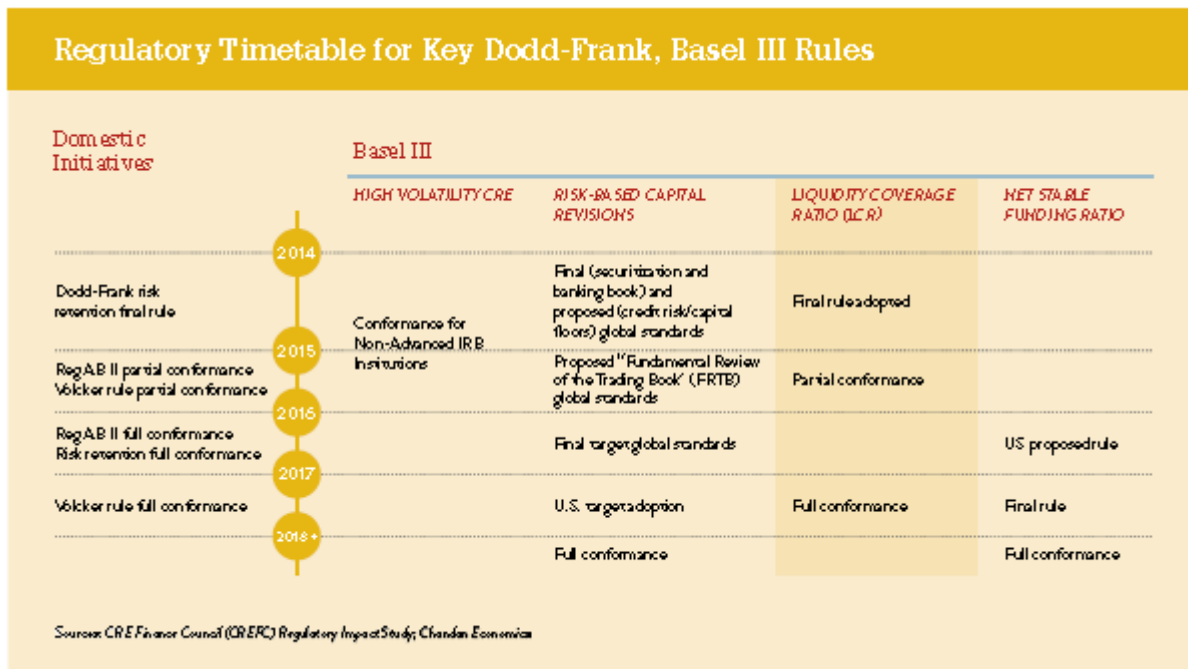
Regulatory Timetable for Key Dodd-Frank, Basel III Rules

Domestic Initiatives

Basel III

| Domestic Initiatives | Year | HIGH VOLATILITY CRE | RISK-BASED CAPITAL REVISIONS | LIQUIDITY COVERAGE RATIO (LCR) | NET STABLE FUNDING RATIO |
|---|---|---|---|---|---|
| | 2014 | | | | |
| Dodd-Frank risk retention final rule | | Conformance for Non-Advanced IRB Institutions | Final (securitization and banking book) and proposed (credit risk/capital floors) global standards | Final rules adopted | |
| Reg AB II partial conformance Volcker rule partial conformance | 2015 | | Proposed "Fundamental Review of the Trading Book" (FRTB) global standards | Partial conformance | |
| Reg AB II full conformance Risk retention full conformance | 2016 | | Final target global standards | | US proposed rule |
| Volcker rule full conformance | 2017 | | U.S. target adoption | Full conformance | Final rule |
| | 2018+ | | Full conformance | | Full conformance |

Sources: CRE Finance Council (CREFC) Regulatory Impact Study; Chandan Economics